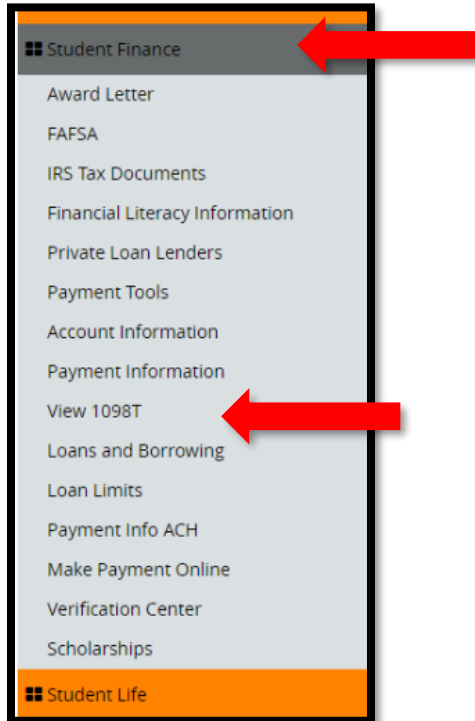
Student Finance
Award Letter
FAFSA
IRS Tax Documents
Financial Literacy Information
Private Loan Lenders
Payment Tools
Account Information
Payment Information
View 1098T
Loans and Borrowing
Loan Limits
Payment Info ACH
Make Payment Online
Verification Center
Scholarships
Student Life